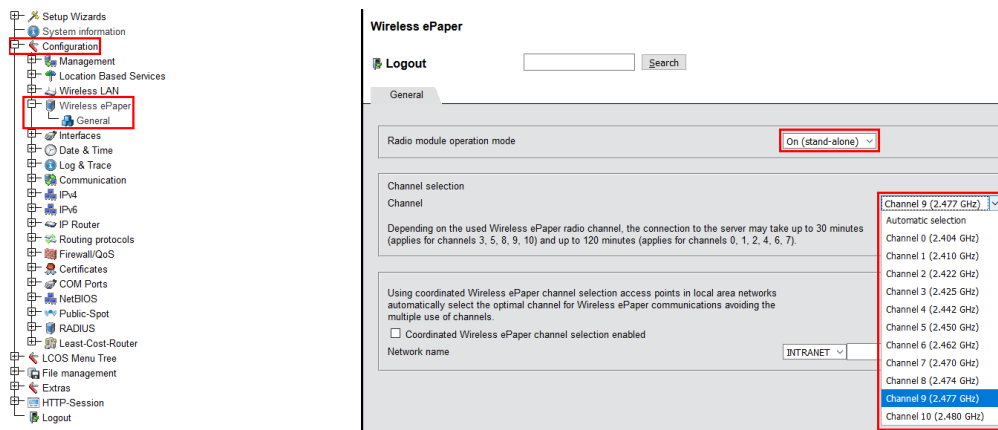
Setup Wizards
System information
Configuration
Management
Location Based Services
Wireless LAN
Wireless ePaper
General
Interfaces
Date & Time
Log & Trace
Communication
IPv4
IPv6
IP Router
Routing protocols
Firewall/QoS
Certificates
COM Ports
NetBIOS
Public-Spot
RADIUS
Least-Cost-Router
LCOS Menu Tree
File management
Extras
HTTP-Session
Logout

Wireless ePaper

Logout

Search

General

Radio module operation mode
On (stand-alone)

Channel selection
Channel
Channel 9 (2.477 GHz)

Depending on the used Wireless ePaper radio channel, the connection to the server may take up to 30 minutes (applies for channels 3, 5, 8, 9, 10) and up to 120 minutes (applies for channels 0, 1, 2, 4, 6, 7).

Automatic selection
Channel 0 (2.404 GHz)
Channel 1 (2.410 GHz)
Channel 2 (2.422 GHz)
Channel 3 (2.425 GHz)
Channel 4 (2.442 GHz)
Channel 5 (2.450 GHz)
Channel 6 (2.462 GHz)
Channel 7 (2.470 GHz)
Channel 8 (2.474 GHz)
Channel 9 (2.477 GHz)
Channel 10 (2.480 GHz)

Using coordinated Wireless ePaper channel selection access points in local area networks automatically select the optimal channel for Wireless ePaper communications avoiding the multiple use of channels.

Coordinated Wireless ePaper channel selection enabled
Network name
INTRANET